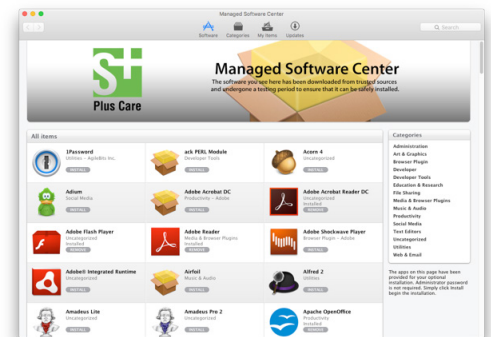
Managed Software Center

Search

Software Categories My Items Updates

Plus Care

Managed Software Center

The software you see here has been downloaded from trusted sources and undergone a testing period to ensure that it can be safely installed.

All items

1Password
Utilities – AgileBits Inc.
INSTALL

ack PERL Module
Developer Tools
INSTALL

Acorn 4
Uncategorized
INSTALL

Adium
Social Media
INSTALL

Adobe Acrobat DC
Productivity – Adobe
INSTALL

Adobe Acrobat Reader DC
Uncategorized
Installed
REMOVE

Adobe Flash Player
Uncategorized
Installed
REMOVE

Adobe Reader
Media & Browser Plugins
Installed
REMOVE

Adobe Shockwave Player
Browser Plugin – Adobe
INSTALL

Adobe® Integrated Runtime
Uncategorized
Installed
REMOVE

Airfoil
Music & Audio
INSTALL

Alfred 2
Utilities
INSTALL

Amadeus Lite
Uncategorized
INSTALL

Amadeus Pro 2
Uncategorized
INSTALL

Apache OpenOffice
Productivity
INSTALL

Categories

Administration
Art & Graphics
Browser Plugin
Developer
Developer Tools
Education & Research
File Sharing
Media & Browser Plugins
Music & Audio
Productivity
Social Media
Text Editors
Uncategorized
Utilities
Web & Email

The apps on this page have been provided for your optional installation. Administrator password is not required. Simply click Install begin the installation.